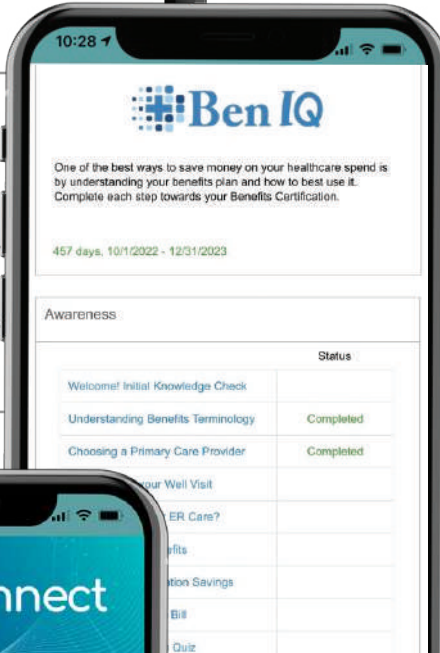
10:28

Ben IQ

One of the best ways to save money on your healthcare spend is by understanding your benefits plan and how to best use it. Complete each step towards your Benefits Certification.

457 days, 10/1/2022 - 12/31/2023

Awareness

| | Status |
|---|---|
| Welcome! Initial Knowledge Check | |
| Understanding Benefits Terminology | Completed |
| Choosing a Primary Care Provider | Completed |
| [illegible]our Well Visit | |
| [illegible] ER Care? | |
| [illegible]fits | |
| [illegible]tion Savings | |
| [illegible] Bill | |
| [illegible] Quiz | |

nnect